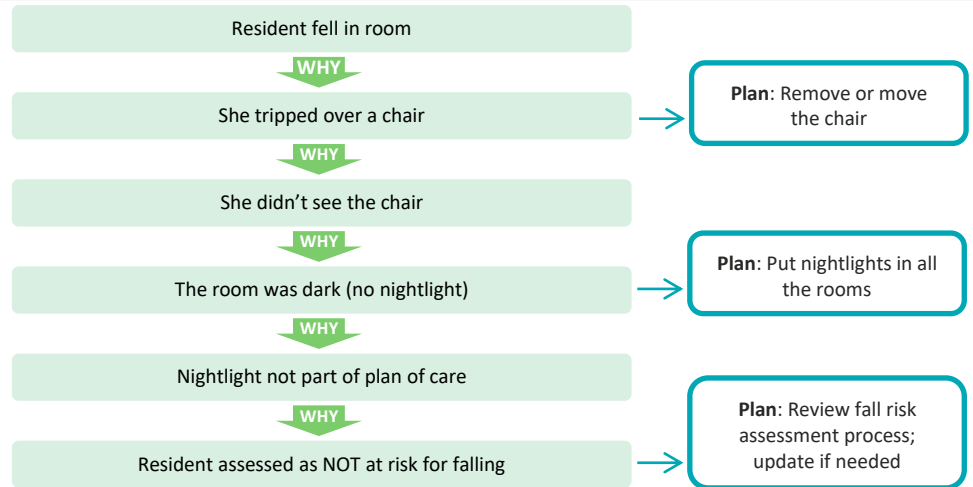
Resident fell in room

WHY

She tripped over a chair

Plan: Remove or move the chair

WHY

She didn’t see the chair

WHY

The room was dark (no nightlight)

Plan: Put nightlights in all the rooms

WHY

Nightlight not part of plan of care

WHY

Resident assessed as NOT at risk for falling

Plan: Review fall risk assessment process; update if needed